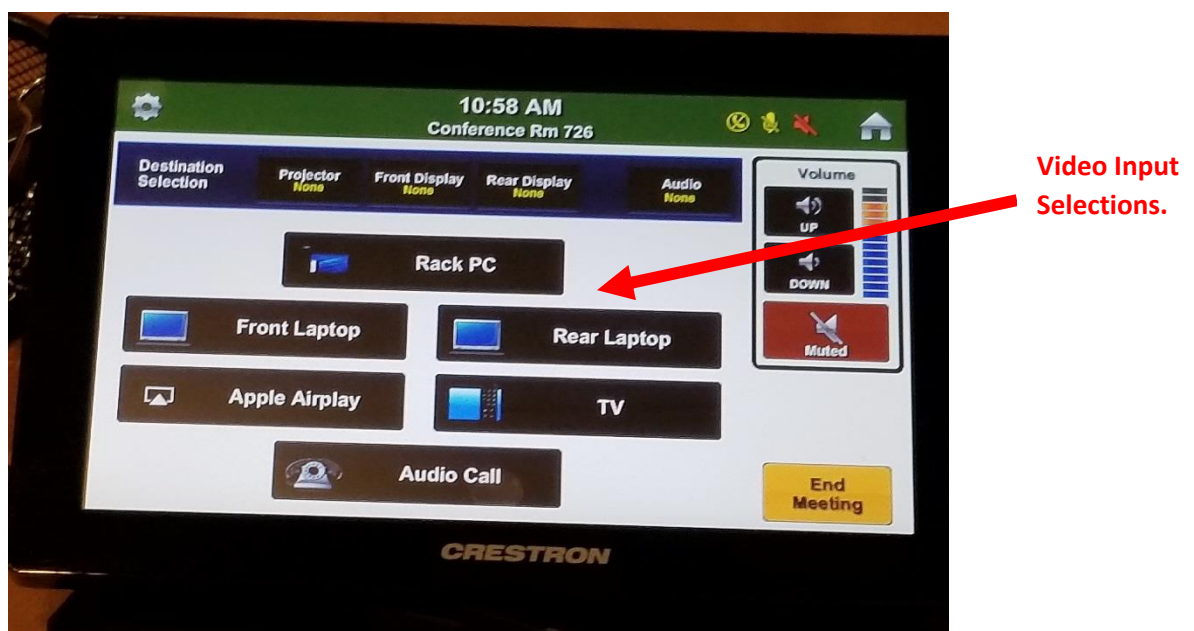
10:58 AM
Conference Rm 726

Destination Selection

Projector
None

Front Display
None

Rear Display
None

Audio
None

Volume

UP

DOWN

Muted

Rack PC

Front Laptop

Rear Laptop

Apple Airplay

TV

Audio Call

End Meeting

CRESTRON

Video Input Selections.